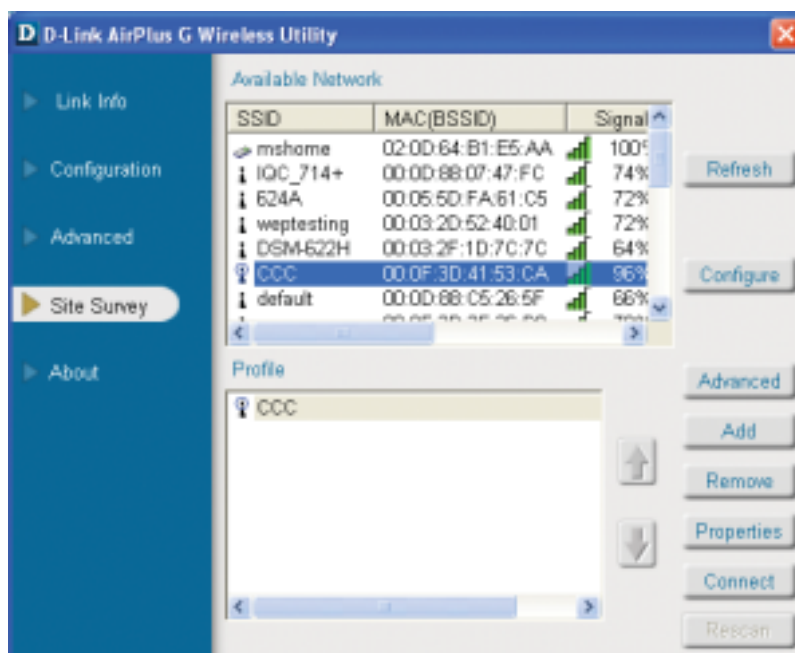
D-Link AirPlus G Wireless Utility

Link Info

Configuration

Advanced

Site Survey

About

Available Network

| SSID | MAC(BSSID) | Signal |
|---|---|---|
| mshome | 02:0D:64:B1:E5:AA | 100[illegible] |
| IQC_714+ | 00:0D:88:07:47:FC | 74% |
| 624A | 00:05:5D:FA:61:C5 | 72% |
| weptesting | 00:03:2D:52:40:01 | 72% |
| DSM-622H | 00:03:2F:1D:7C:7C | 64% |
| CCC | 00:0F:3D:41:53:CA | 96% |
| default | 00:0D:88:C5:26:5F | 66% |
| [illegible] | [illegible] | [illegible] |

Refresh

Configure

Profile

CCC

Advanced

Add

Remove

Properties

Connect

Rescan